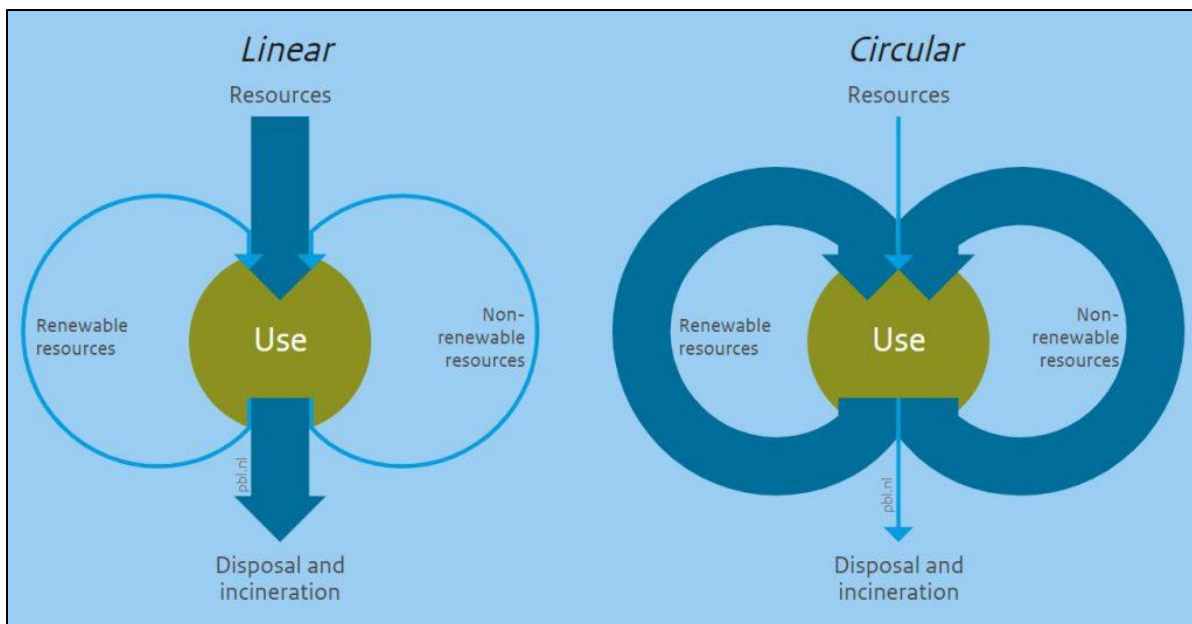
Linear

Resources

Renewable resources

Use

Non-renewable resources

pbl.nl

Disposal and incineration

Circular

Resources

Renewable resources

Use

Non-renewable resources

pbl.nl

Disposal and incineration